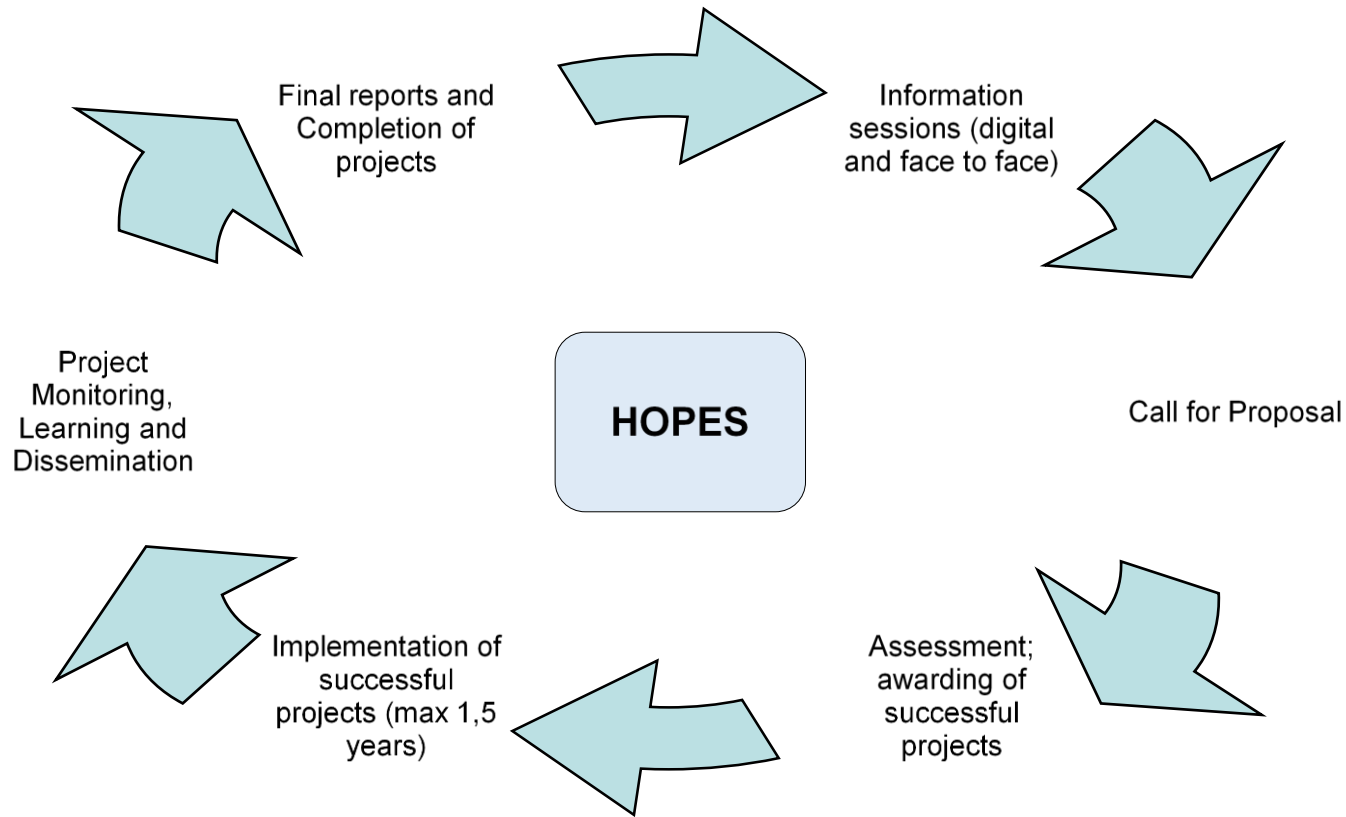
Final reports and Completion of projects

Information sessions (digital and face to face)

Call for Proposal

Assessment; awarding of successful projects

Implementation of successful projects (max 1,5 years)

Project Monitoring, Learning and Dissemination

HOPES